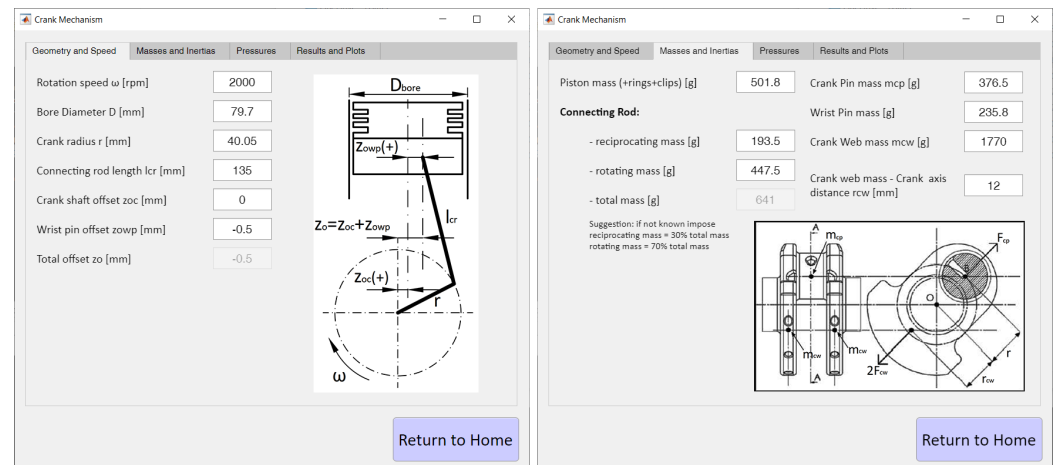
Crank Mechanism

Geometry and Speed | Masses and Inertias | Pressures | Results and Plots

Rotation speed ω [rpm] 2000

Bore Diameter D [mm] 79.7

Crank radius r [mm] 40.05

Connecting rod length lcr [mm] 135

Crank shaft offset zoc [mm] 0

Wrist pin offset zowp [mm] -0.5

Total offset zo [mm] -0.5

$D_{bore}$

$z_{owp}(+)$

$z_o = z_{oc} + z_{owp}$

$l_{cr}$

$z_{oc}(+)$

r

ω

Return to Home

Crank Mechanism

Geometry and Speed | Masses and Inertias | Pressures | Results and Plots

Piston mass (+rings+clips) [g] 501.8

Connecting Rod:

- reciprocating mass [g] 193.5

- rotating mass [g] 447.5

- total mass [g] 641

Suggestion: if not known impose reciprocating mass = 30% total mass rotating mass = 70% total mass

Crank Pin mass mcp [g] 376.5

Wrist Pin mass [g] 235.8

Crank Web mass mcw [g] 1770

Crank web mass - Crank axis distance rcw [mm] 12

$m_{cp}$

$F_{cp}$

A

O

$m_{cw}$

$m_{cw}$

$2F_{cw}$

A

r

$r_{cw}$

Return to Home